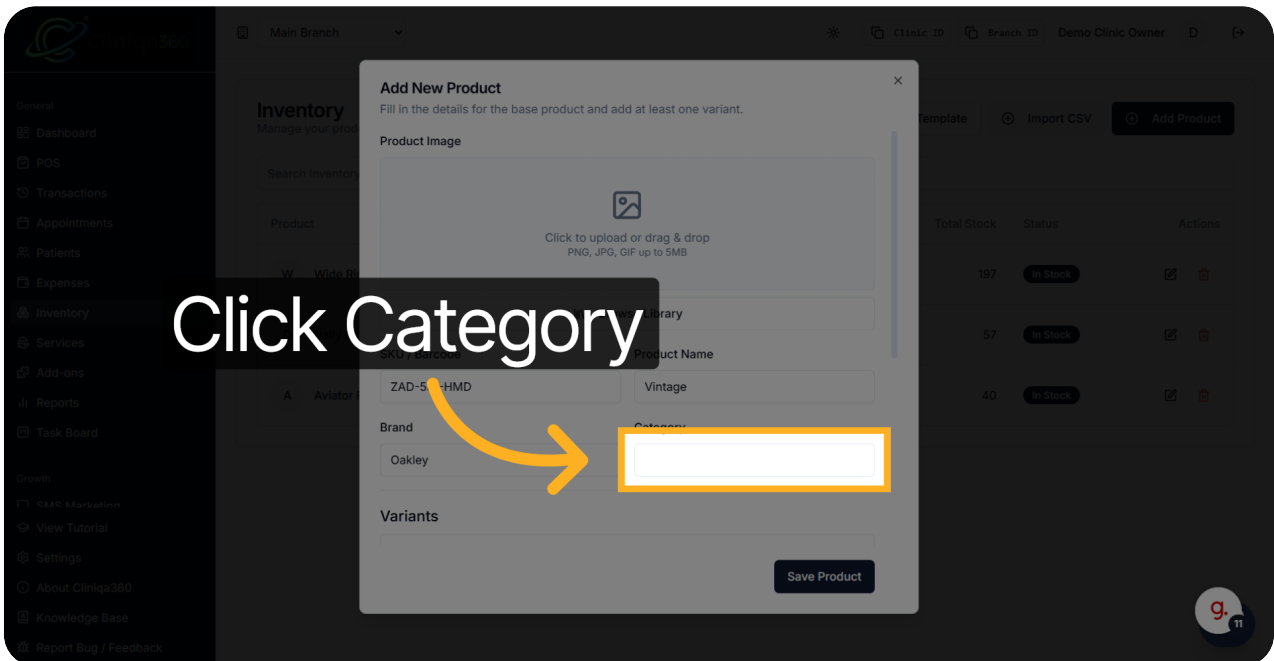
Cliniqa360

Main Branch

Clinic ID Branch ID Demo Clinic Owner D

General
Dashboard
POS
Transactions
Appointments
Patients
Expenses
Inventory
Services
Add-ons
Reports
Task Board

Growth
SMS Marketing
View Tutorial
Settings
About Cliniqa360
Knowledge Base
Report Bug / Feedback

Inventory
Manage your prod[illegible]

Template Import CSV Add Product

Search inventory

Product Total Stock Status Actions
W Wide B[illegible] 197 In Stock
57 In Stock
A Aviator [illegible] 40 In Stock

Add New Product
Fill in the details for the base product and add at least one variant.

Product Image

Click to upload or drag & drop
PNG, JPG, GIF up to 5MB

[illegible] Library

Click Category

SKU / Barcode
ZAD-5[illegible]-HMD

Product Name
Vintage

Brand
Oakley

Category

Variants

Save Product

g.
11